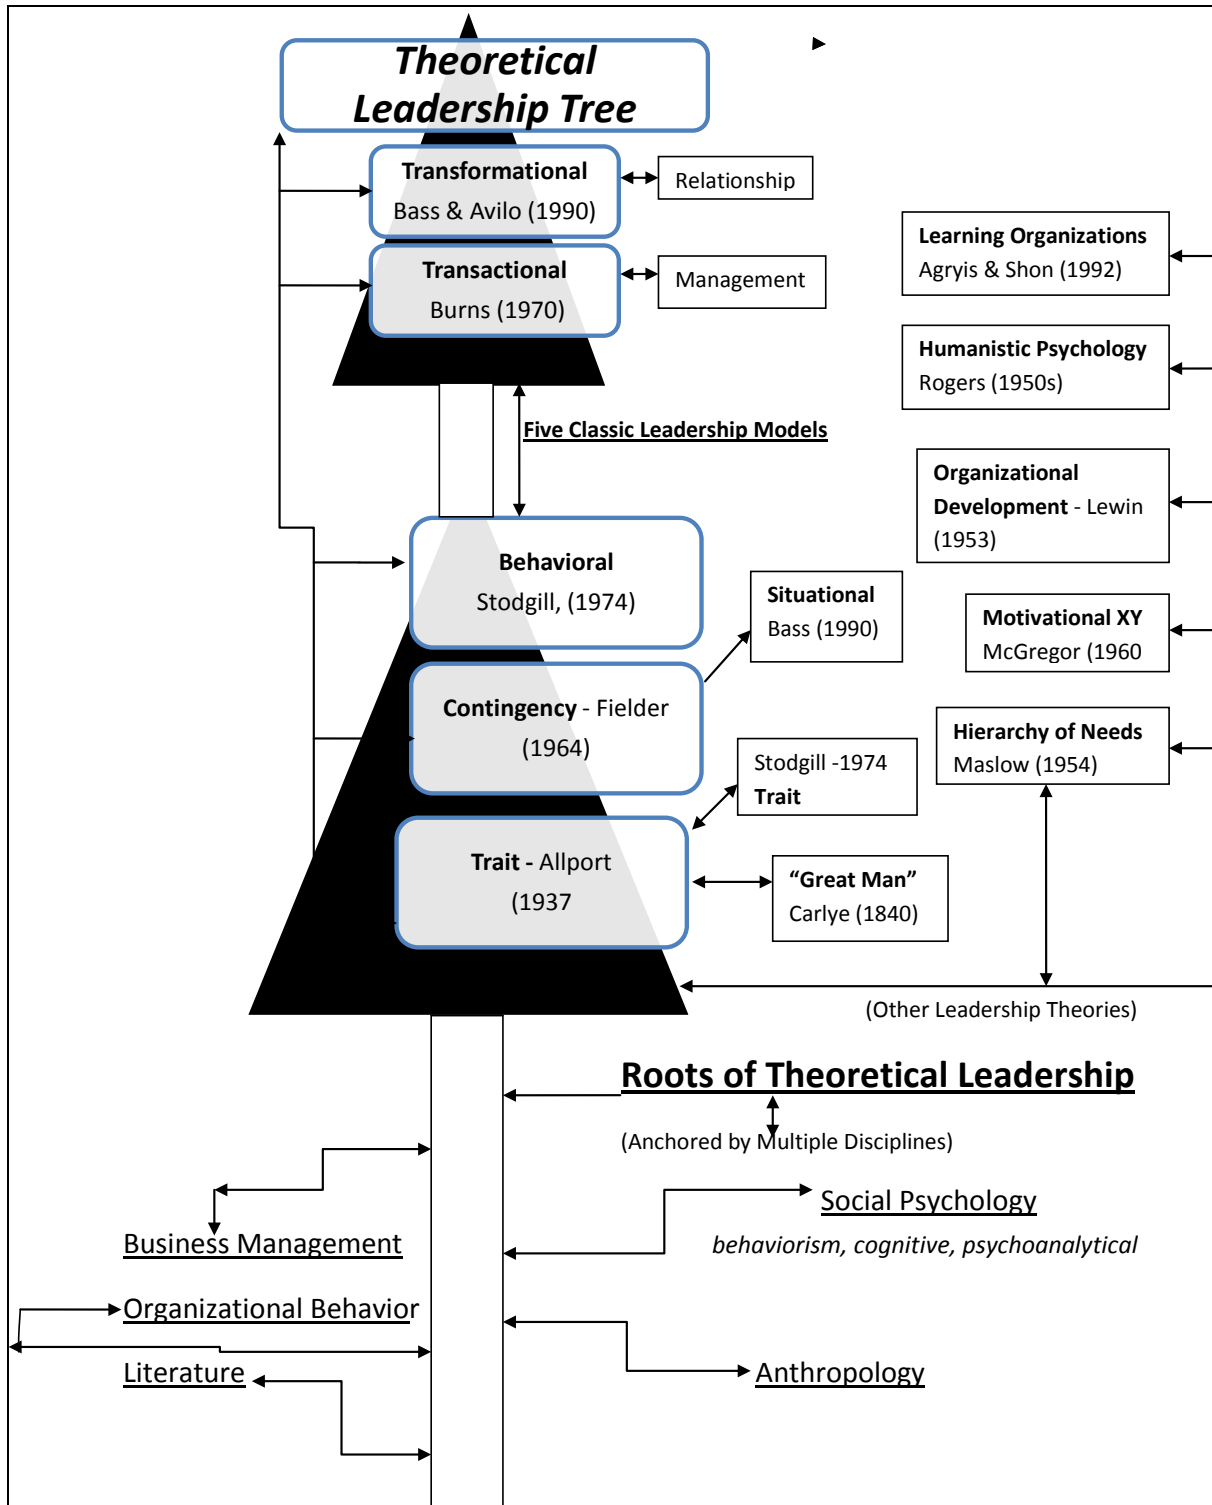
Theoretical Leadership Tree

Transformational
Bass & Avilo (1990)

Relationship

Transactional
Burns (1970)

Management

Learning Organizations
Agryis & Shon (1992)

Humanistic Psychology
Rogers (1950s)

Five Classic Leadership Models

Organizational Development - Lewin (1953)

Behavioral
Stodgill, (1974)

Situational
Bass (1990)

Motivational XY
McGregor (1960

Contingency - Fielder (1964)

Hierarchy of Needs
Maslow (1954)

Stodgill -1974
Trait

Trait - Allport (1937

"Great Man"
Carlye (1840)

(Other Leadership Theories)

Roots of Theoretical Leadership

(Anchored by Multiple Disciplines)

Social Psychology
behaviorism, cognitive, psychoanalytical

Business Management

Organizational Behavior

Literature

Anthropology